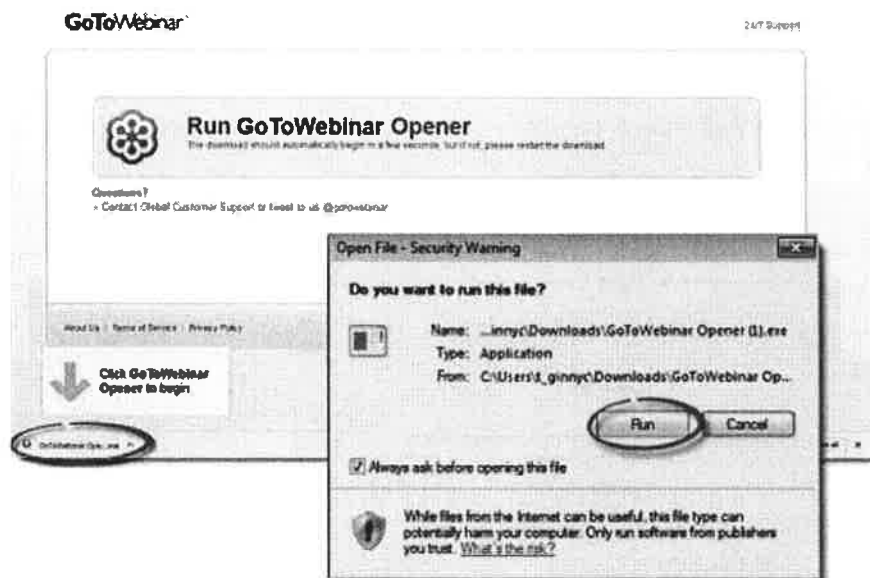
GoToWebinar

24/7 Support

Run GoToWebinar Opener

The download should automatically begin in a few seconds, but if not, please restart the download.

Questions?
• Contact Global Customer Support or tweet to us @gotowebinar

About Us | Terms of Service | Privacy Policy

Click GoToWebinar Opener to begin

GoToWebinar Ope....exe

Open File - Security Warning

Do you want to run this file?

Name: ...innyc\Downloads\GoToWebinar Opener (1).exe
Type: Application
From: C:\Users\t_ginnyc\Downloads\GoToWebinar Op...

Run Cancel

Always ask before opening this file

While files from the Internet can be useful, this file type can potentially harm your computer. Only run software from publishers you trust. What's the risk?